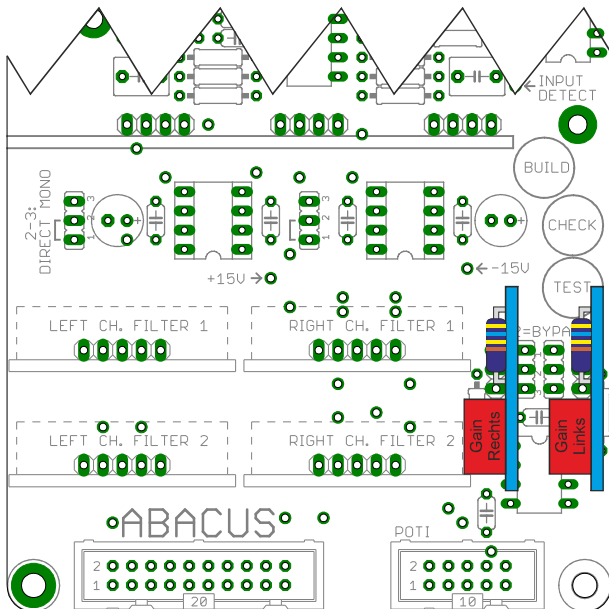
INPUT DETECT

BUILD

CHECK

TEST

2-3: DIRECT MONO

1 2 3

1 2 3

+15V

-15V

LEFT CH. FILTER 1

RIGHT CH. FILTER 1

=BYPA

LEFT CH. FILTER 2

RIGHT CH. FILTER 2

Gain Rechts

Gain Links

ABACUS

POTI

2

1

20

2

1

10